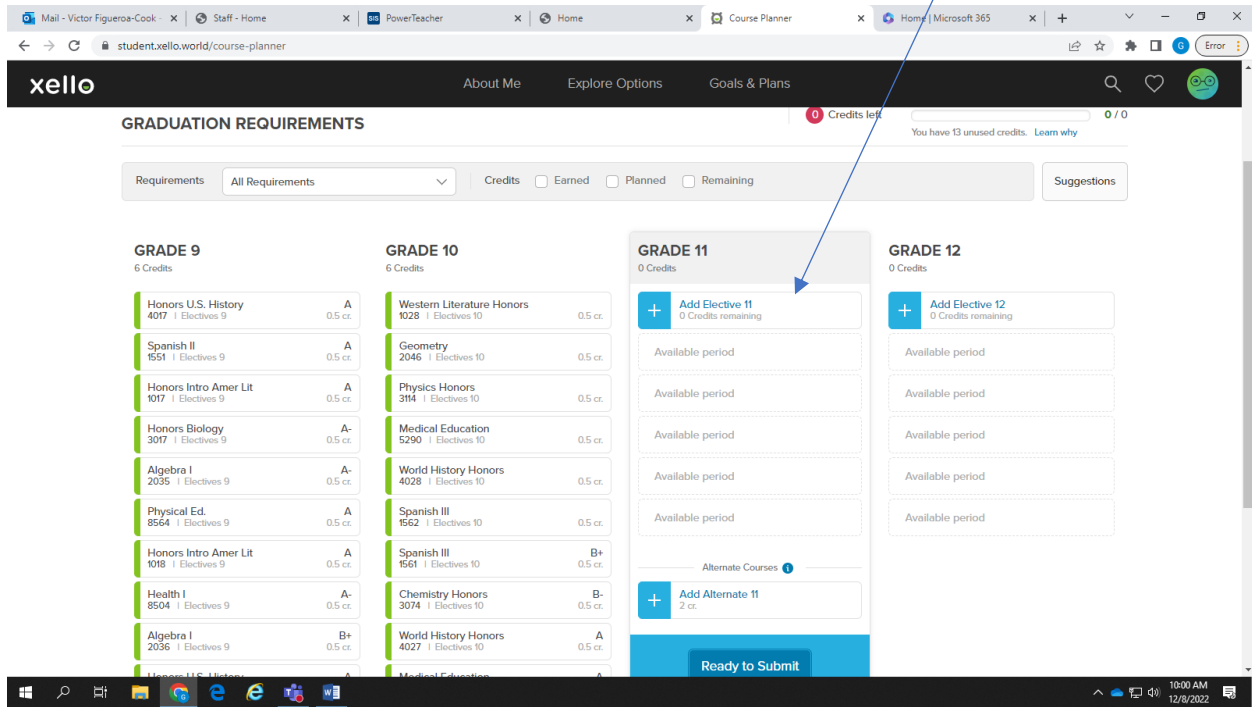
Mail - Victor Figueroa-Cook ×
Staff - Home ×
PowerTeacher ×
Home ×
Course Planner ×
Home | Microsoft 365 ×
+

student.xello.world/course-planner

Error

xello
About Me
Explore Options
Goals & Plans

GRADUATION REQUIREMENTS

0 Credits left
0 / 0
You have 13 unused credits. Learn why

Requirements
All Requirements
Credits
Earned
Planned
Remaining
Suggestions

GRADE 9
6 Credits

Honors U.S. History A
4017 | Electives 9 0.5 cr.

Spanish II A
1551 | Electives 9 0.5 cr.

Honors Intro Amer Lit A
1017 | Electives 9 0.5 cr.

Honors Biology A-
3017 | Electives 9 0.5 cr.

Algebra I A-
2035 | Electives 9 0.5 cr.

Physical Ed. A
8564 | Electives 9 0.5 cr.

Honors Intro Amer Lit A
1018 | Electives 9 0.5 cr.

Health I A-
8504 | Electives 9 0.5 cr.

Algebra I B+
2036 | Electives 9 0.5 cr.

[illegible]

GRADE 10
6 Credits

Western Literature Honors
1028 | Electives 10 0.5 cr.

Geometry
2046 | Electives 10 0.5 cr.

Physics Honors
3114 | Electives 10 0.5 cr.

Medical Education
5290 | Electives 10 0.5 cr.

World History Honors
4028 | Electives 10 0.5 cr.

Spanish III
1562 | Electives 10 0.5 cr.

Spanish III B+
1561 | Electives 10 0.5 cr.

Chemistry Honors B-
3074 | Electives 10 0.5 cr.

World History Honors A
4027 | Electives 10 0.5 cr.

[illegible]

GRADE 11
0 Credits

Add Elective 11
0 Credits remaining

Available period
Available period
Available period
Available period
Available period

Alternate Courses

Add Alternate 11
2 cr.

Ready to Submit

GRADE 12
0 Credits

Add Elective 12
0 Credits remaining

Available period
Available period
Available period
Available period
Available period

10:00 AM
12/8/2022